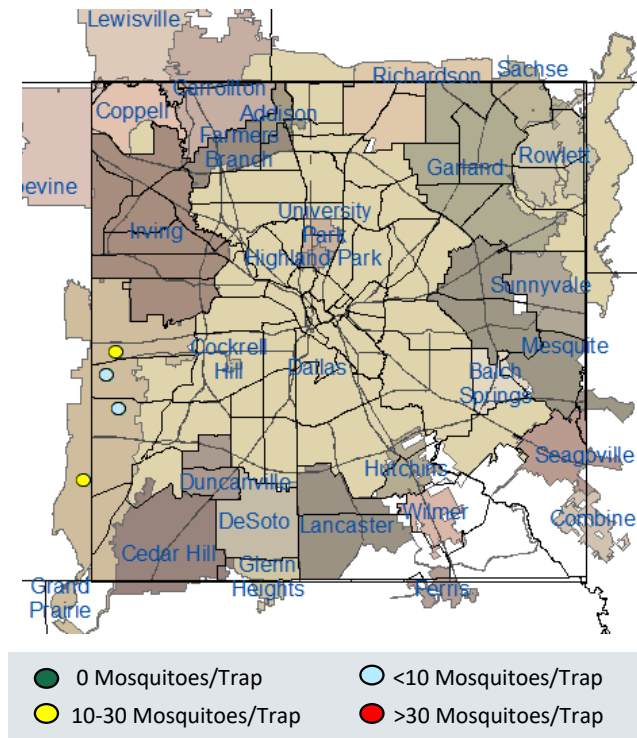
Lewisville
Carrollton
Richardson
Sachse
Coppell
Addison
Farmers Branch
Garland
Rowlett
peVine
University Park
Irving
Highland Park
Sunnyvale
Cockrell Hill
Dallas
Mesquite
Balch Springs
Seagoville
Hutchins
Duncanville
DeSoto
Lancaster
Wilmer
Combine
Cedar Hill
Glenn Heights
Grand Prairie
Ferris

0 Mosquitoes/Trap
<10 Mosquitoes/Trap
10-30 Mosquitoes/Trap
>30 Mosquitoes/Trap